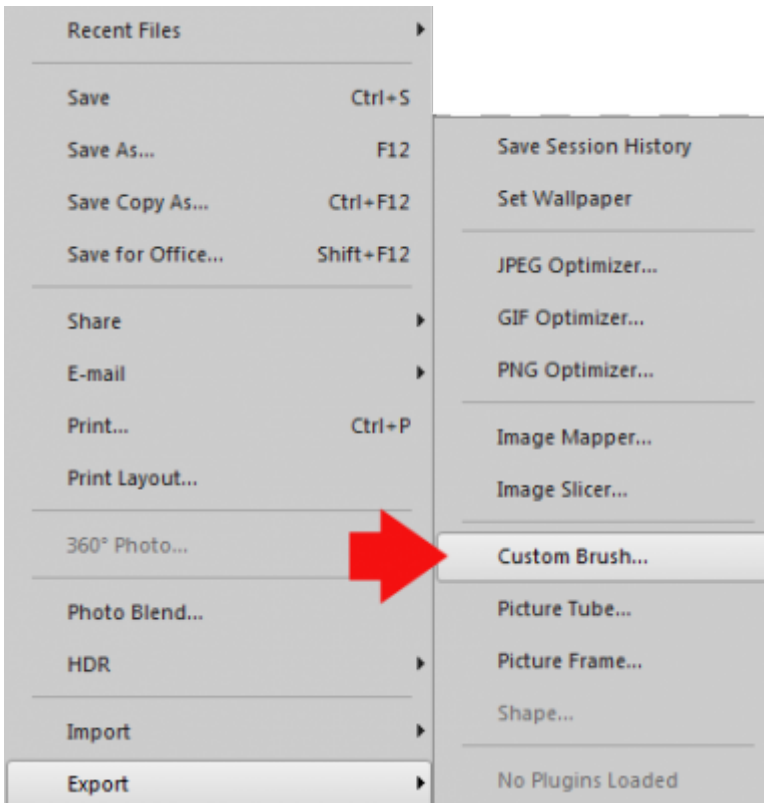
Recent Files

Save Ctrl+S
Save As... F12
Save Copy As... Ctrl+F12
Save for Office... Shift+F12

Share
E-mail
Print... Ctrl+P
Print Layout...

360° Photo...

Photo Blend...
HDR

Import
Export

Save Session History
Set Wallpaper

JPEG Optimizer...
GIF Optimizer...
PNG Optimizer...

Image Mapper...
Image Slicer...

Custom Brush...
Picture Tube...
Picture Frame...
Shape...

No Plugins Loaded